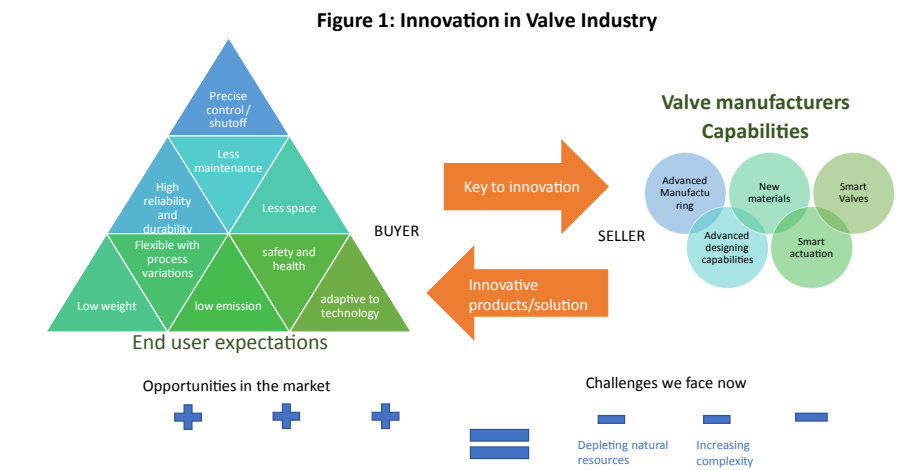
Figure 1: Innovation in Valve Industry

Precise control / shutoff

Less maintenance

High reliability and durability

Less space

Flexible with process variations

safety and health

Low weight

low emission

adaptive to technology

End user expectations

BUYER

Key to innovation

Innovative products/solution

SELLER

Valve manufacturers Capabilities

Advanced Manufacturing

New materials

Smart Valves

Advanced designing capabilities

Smart actuation

Opportunities in the market

Challenges we face now

Depleting natural resources

Increasing complexity